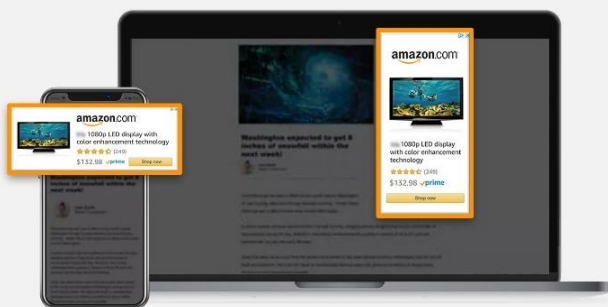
amazon.com

1080p LED display with color enhancement technology

(249)

$132.98 ✓prime

Shop now

Washington expected to get 8 inches of snowfall within the next week!

amazon.com

1080p LED display with color enhancement technology

(249)

$132.98 ✓prime

Shop now

Washington expected to get 8 inches of snowfall within the next week!